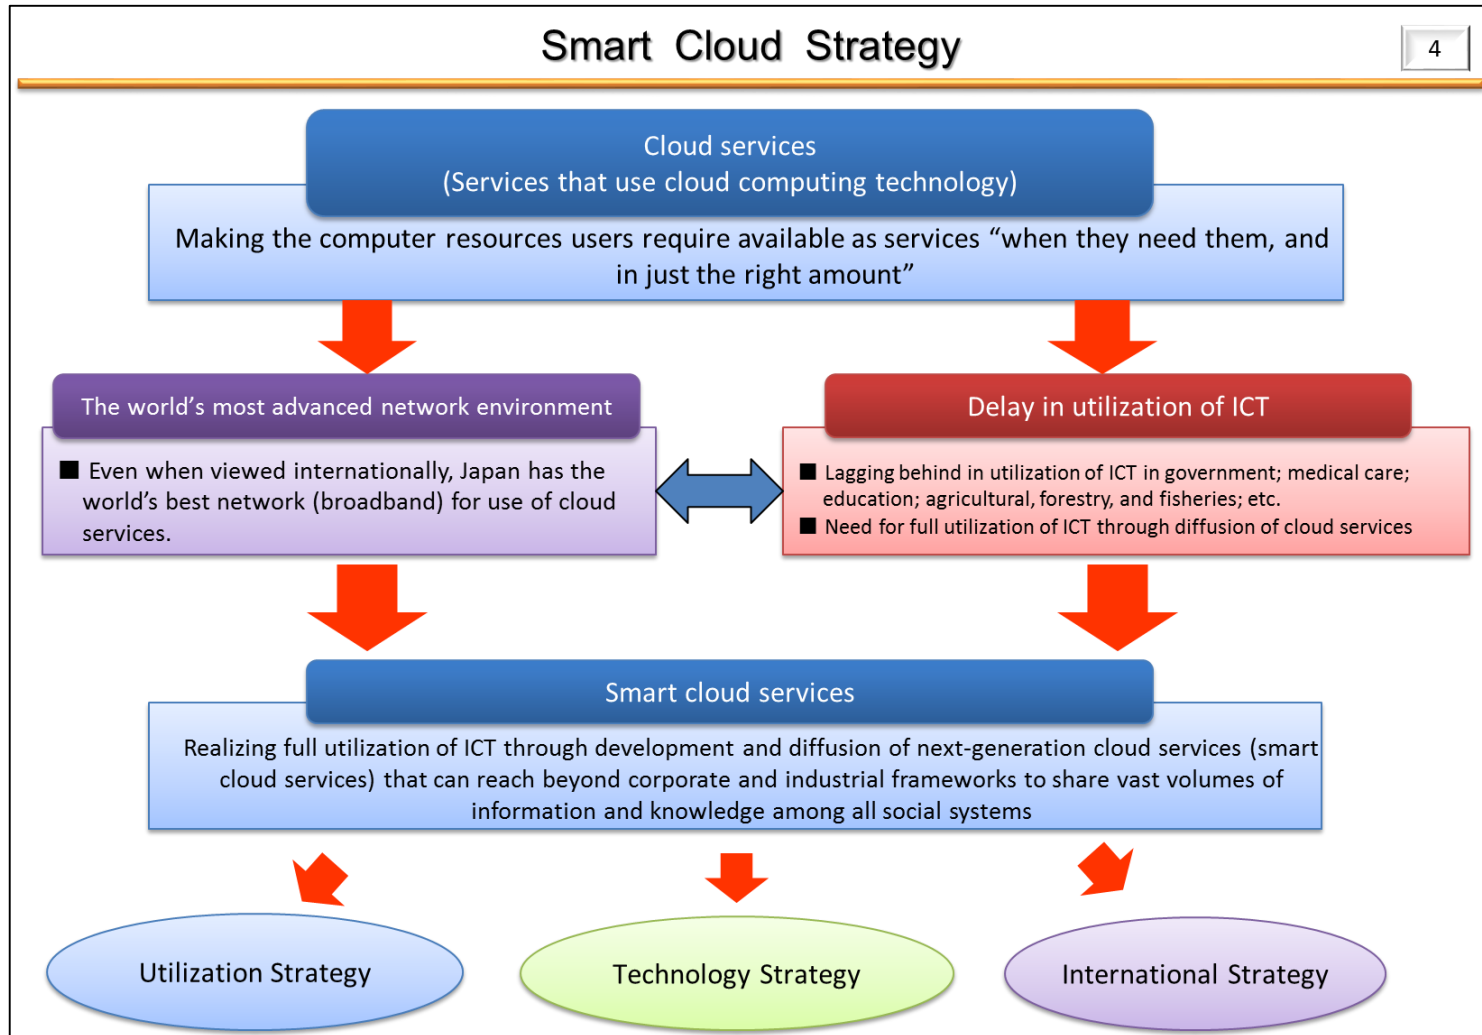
Smart Cloud Strategy

4

Cloud services
(Services that use cloud computing technology)

Making the computer resources users require available as services “when they need them, and in just the right amount”

The world’s most advanced network environment

■ Even when viewed internationally, Japan has the world’s best network (broadband) for use of cloud services.

Delay in utilization of ICT

■ Lagging behind in utilization of ICT in government; medical care; education; agricultural, forestry, and fisheries; etc.
■ Need for full utilization of ICT through diffusion of cloud services

Smart cloud services

Realizing full utilization of ICT through development and diffusion of next-generation cloud services (smart cloud services) that can reach beyond corporate and industrial frameworks to share vast volumes of information and knowledge among all social systems

Utilization Strategy

Technology Strategy

International Strategy